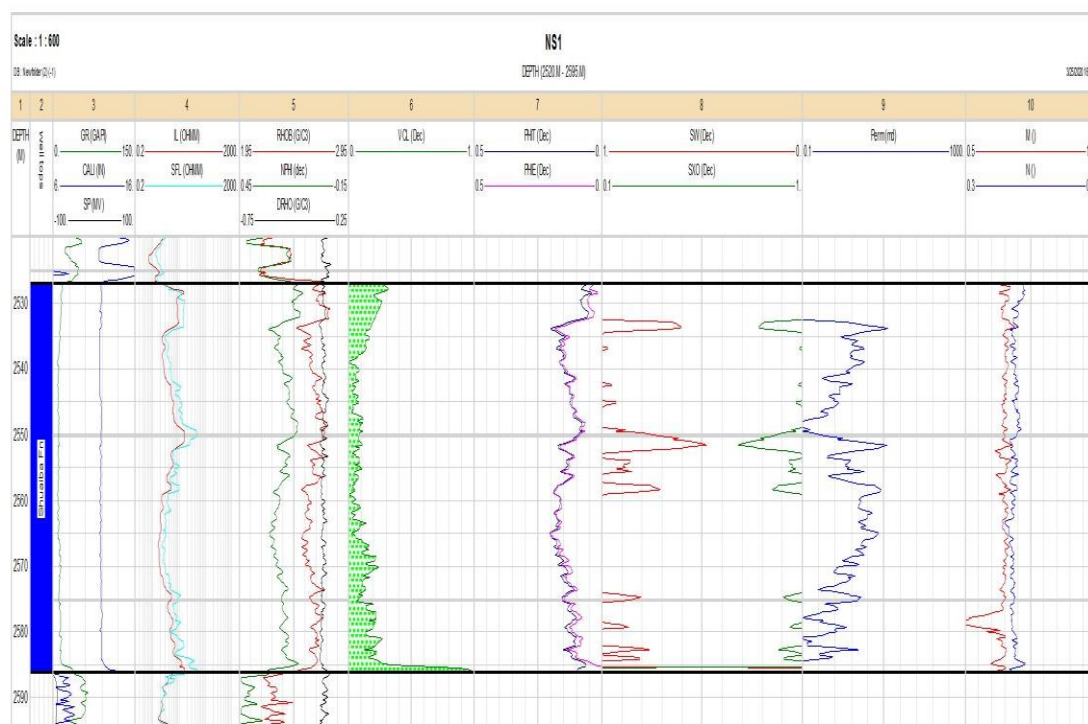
Scale : 1 : 600

NS1

DB: Newfolder(2) (-1)

DEPTH (2520 M - 2595 M)

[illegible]

| 1 | 2 | 3 | 4 | 5 | 6 | 7 | 8 | 9 | 10 |
|---|---|---|---|---|---|---|---|---|---|
| DEPTH (M) | Well tops | GR (GAPI) 0. — 150. CALI (IN) 6. — 16. SP (MV) -100. — 100. | ILD (OHMM) 0.2 — 2000. SFL (OHMM) 0.2 — 2000. | RHOB (G/C3) 1.95 — 2.95 NPHI (dec) 0.45 — -0.15 DRHO (G/C3) -0.75 — 0.25 | VCL (Dec) 0. — 1. | PHIT (Dec) 0.5 — 0. PHIE (Dec) 0.5 — 0. | SW (Dec) 1. — 0. SXO (Dec) 0.1 — 1. | Perm (md) 0.1 — 1000. | M () 0.5 — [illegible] N () 0.3 — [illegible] |

2530
2540
2550
2560
2570
2580
2590

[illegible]